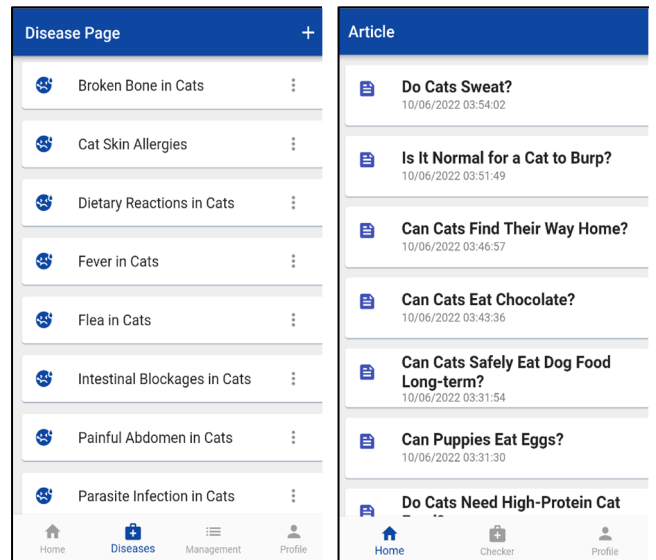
Disease Page

Broken Bone in Cats

Cat Skin Allergies

Dietary Reactions in Cats

Fever in Cats

Flea in Cats

Intestinal Blockages in Cats

Painful Abdomen in Cats

Parasite Infection in Cats

Home Diseases Management Profile

Article

Do Cats Sweat?
10/06/2022 03:54:02

Is It Normal for a Cat to Burp?
10/06/2022 03:51:49

Can Cats Find Their Way Home?
10/06/2022 03:46:57

Can Cats Eat Chocolate?
10/06/2022 03:43:36

Can Cats Safely Eat Dog Food Long-term?
10/06/2022 03:31:54

Can Puppies Eat Eggs?
10/06/2022 03:31:30

Do Cats Need High-Protein Cat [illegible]

Home Checker Profile